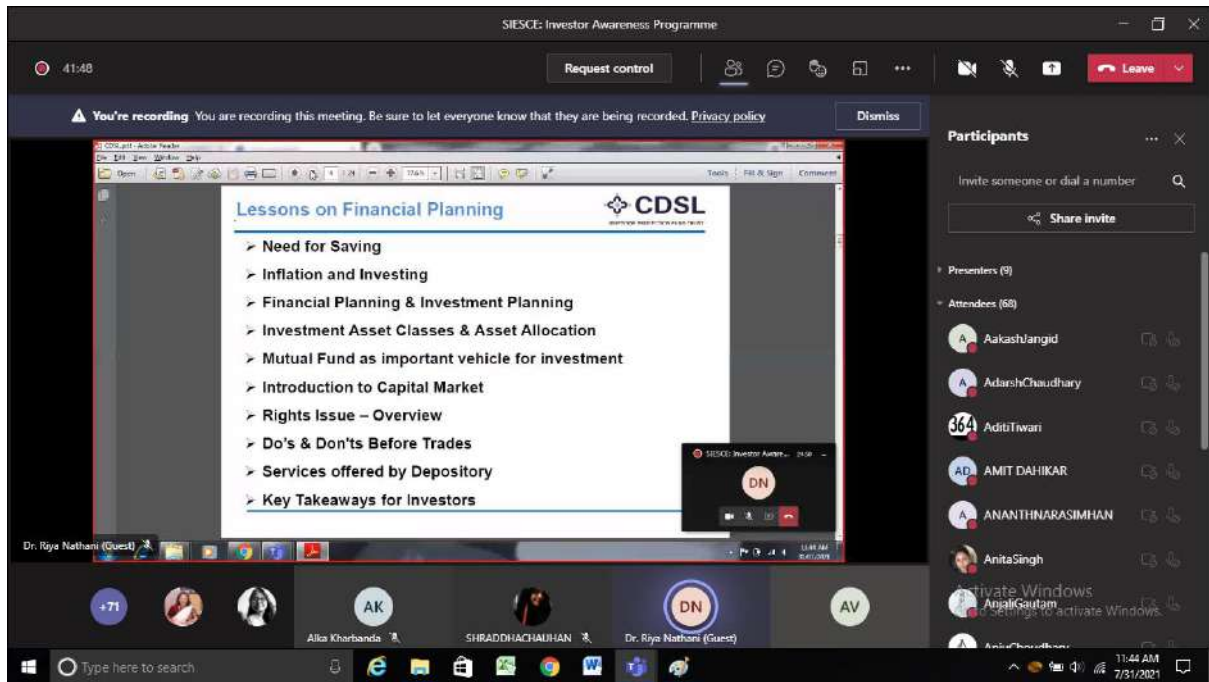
SIESCE: Investor Awareness Programme

41:48

Request control

Leave

You're recording You are recording this meeting. Be sure to let everyone know that they are being recorded. Privacy policy

Dismiss

Participants

Invite someone or dial a number

Share invite

Presenters (9)

Attendees (68)

AakashJangid

AdarshChaudhary

AditiTiwari

AMIT DAHIKAR

ANANTHNARASIMHAN

AnitaSingh

AnjaliGautam

Activate Windows
Go to Settings to activate Windows.

CDSL.pdf - Adobe Reader

File Edit View Window Help

Open

Tools Fill & Sign Comment

Lessons on Financial Planning

CDSL

➢ Need for Saving

➢ Inflation and Investing

➢ Financial Planning & Investment Planning

➢ Investment Asset Classes & Asset Allocation

➢ Mutual Fund as important vehicle for investment

➢ Introduction to Capital Market

➢ Rights Issue – Overview

➢ Do's & Don'ts Before Trades

➢ Services offered by Depository

➢ Key Takeaways for Investors

SIESCE: Investor Aware...

DN

Dr. Riya Nathani (Guest)

+71

AK

Alka Kharbanda

SHRADDHACHAUHAN

DN

Dr. Riya Nathani (Guest)

AV

Type here to search

11:44 AM
7/31/2021